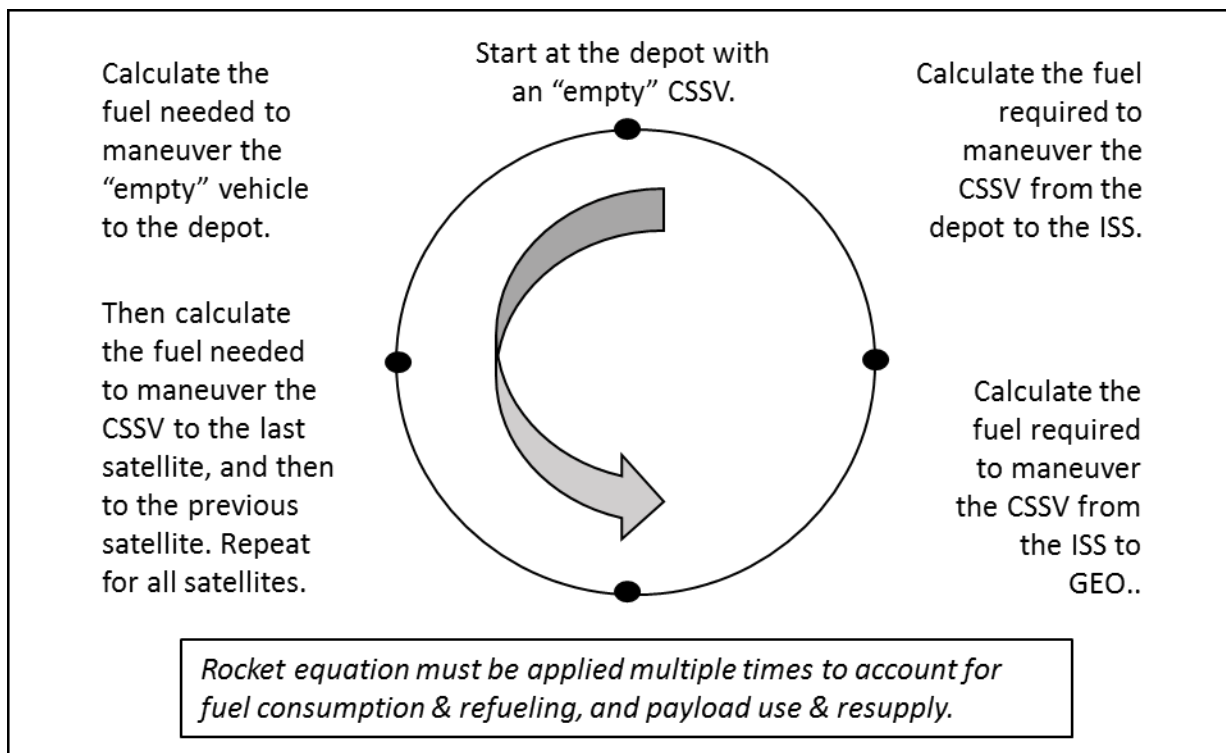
Start at the depot with an “empty” CSSV.

Calculate the fuel required to maneuver the CSSV from the depot to the ISS.

Calculate the fuel required to maneuver the CSSV from the ISS to GEO..

Then calculate the fuel needed to maneuver the CSSV to the last satellite, and then to the previous satellite. Repeat for all satellites.

Calculate the fuel needed to maneuver the “empty” vehicle to the depot.

*Rocket equation must be applied multiple times to account for fuel consumption & refueling, and payload use & resupply.*